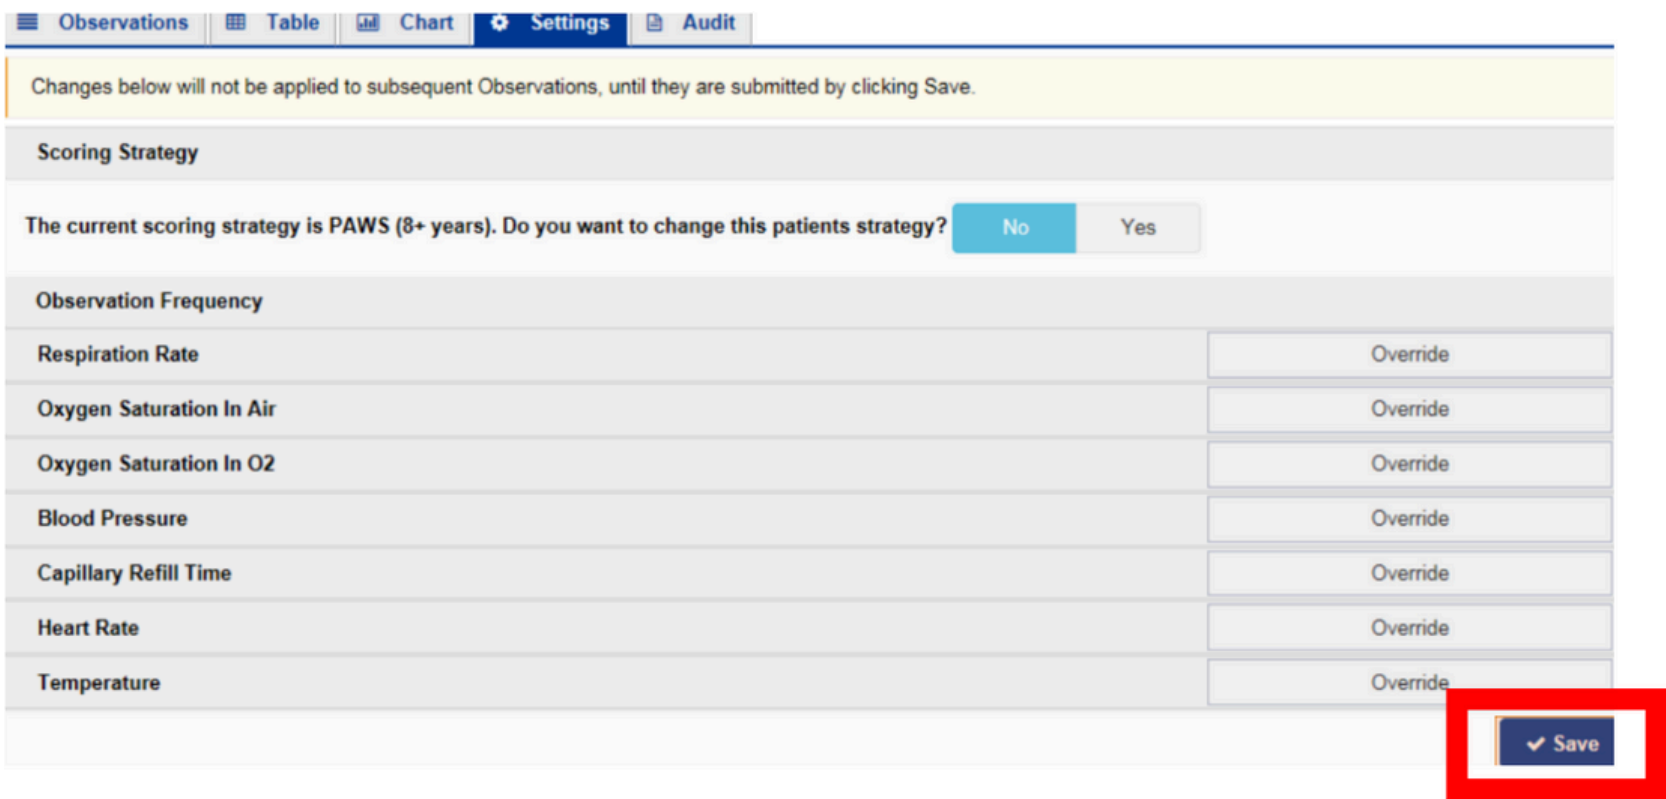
Observations Table Chart Settings Audit

Changes below will not be applied to subsequent Observations, until they are submitted by clicking Save.

Scoring Strategy

The current scoring strategy is PAWS (8+ years). Do you want to change this patients strategy? No Yes

Observation Frequency

| | |
|---|---|
| Respiration Rate | Override |
| Oxygen Saturation In Air | Override |
| Oxygen Saturation In O2 | Override |
| Blood Pressure | Override |
| Capillary Refill Time | Override |
| Heart Rate | Override |
| Temperature | Override |

Save